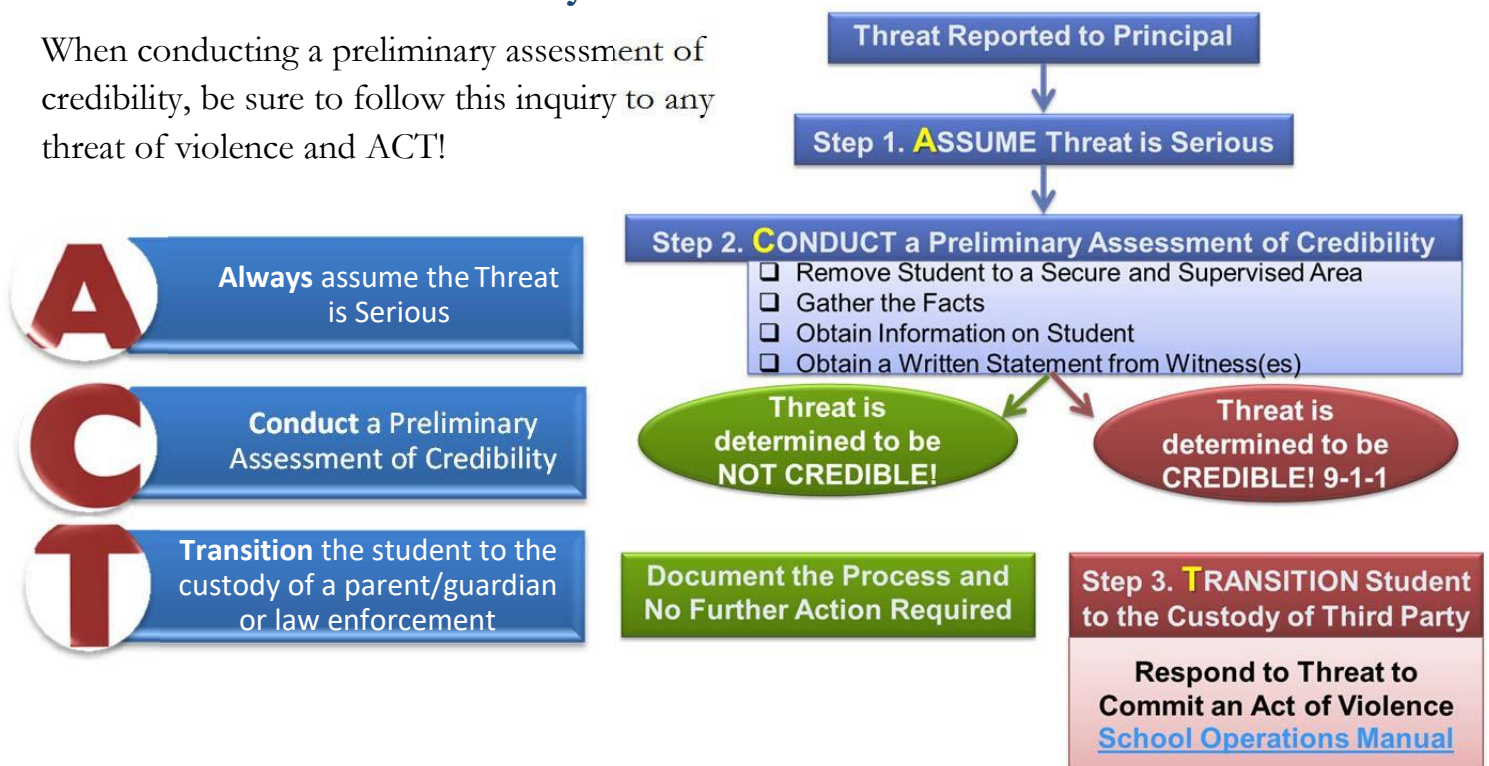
When conducting a preliminary assessment of credibility, be sure to follow this inquiry to any threat of violence and ACT!

A
**Always** assume the Threat is Serious

C
**Conduct** a Preliminary Assessment of Credibility

T
**Transition** the student to the custody of a parent/guardian or law enforcement

Threat Reported to Principal

Step 1. ASSUME Threat is Serious

Step 2. CONDUCT a Preliminary Assessment of Credibility
- Remove Student to a Secure and Supervised Area
- Gather the Facts
- Obtain Information on Student
- Obtain a Written Statement from Witness(es)

Threat is determined to be NOT CREDIBLE!

Threat is determined to be CREDIBLE! 9-1-1

Document the Process and No Further Action Required

Step 3. TRANSITION Student to the Custody of Third Party

Respond to Threat to Commit an Act of Violence
School Operations Manual